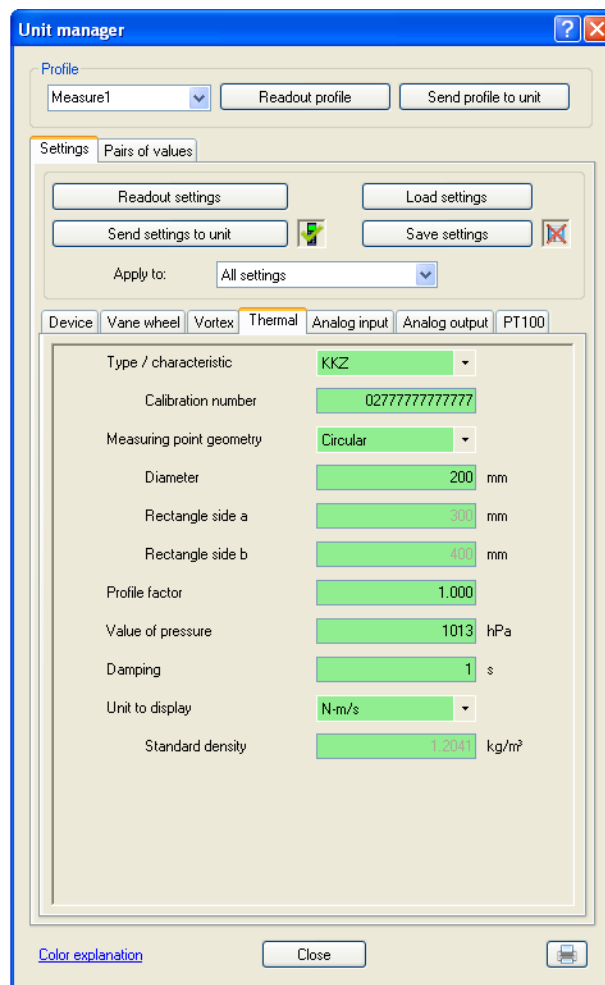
Unit manager

Profile
Measure1
Readout profile
Send profile to unit

Settings
Pairs of values

Readout settings
Load settings
Send settings to unit
Save settings
Apply to:
All settings

Device
Vane wheel
Vortex
Thermal
Analog input
Analog output
PT100

Type / characteristic
KKZ
Calibration number
02777777777777
Measuring point geometry
Circular
Diameter
200
mm
Rectangle side a
300
mm
Rectangle side b
400
mm
Profile factor
1.000
Value of pressure
1013
hPa
Damping
1
s
Unit to display
N-m/s
Standard density
1.2041
kg/m³

Color explanation
Close